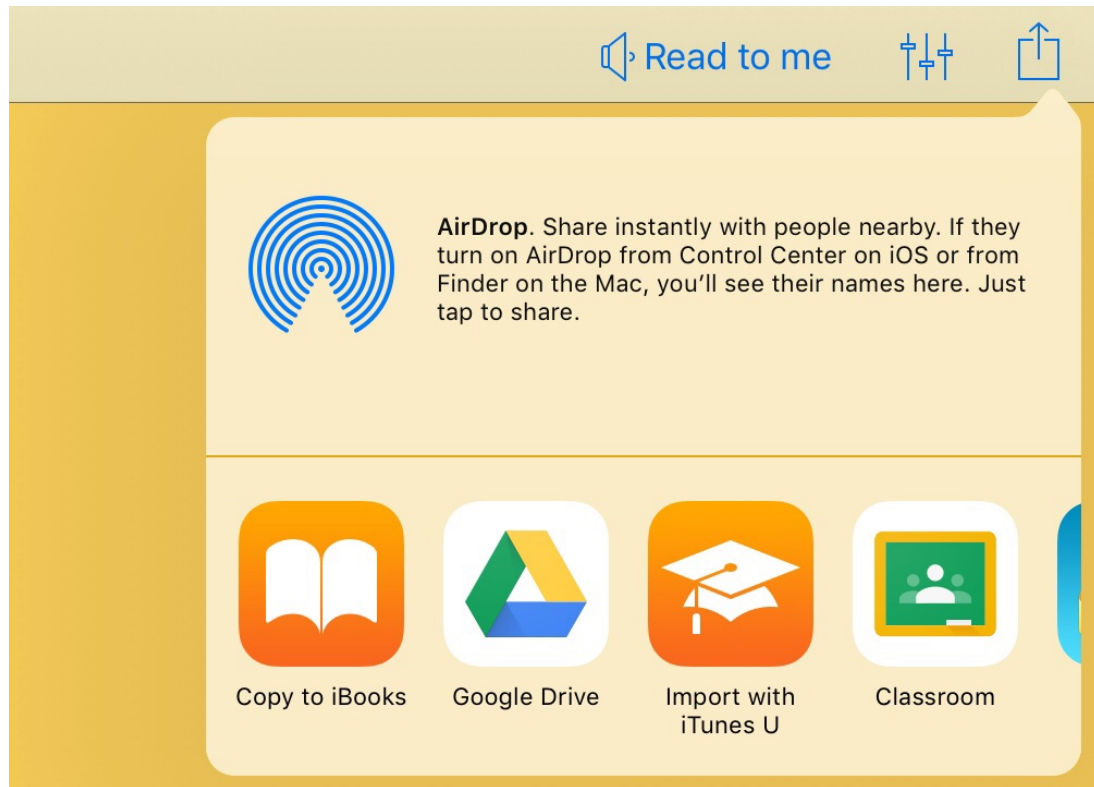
Read to me

AirDrop. Share instantly with people nearby. If they turn on AirDrop from Control Center on iOS or from Finder on the Mac, you'll see their names here. Just tap to share.

Copy to iBooks

Google Drive

Import with iTunes U

Classroom